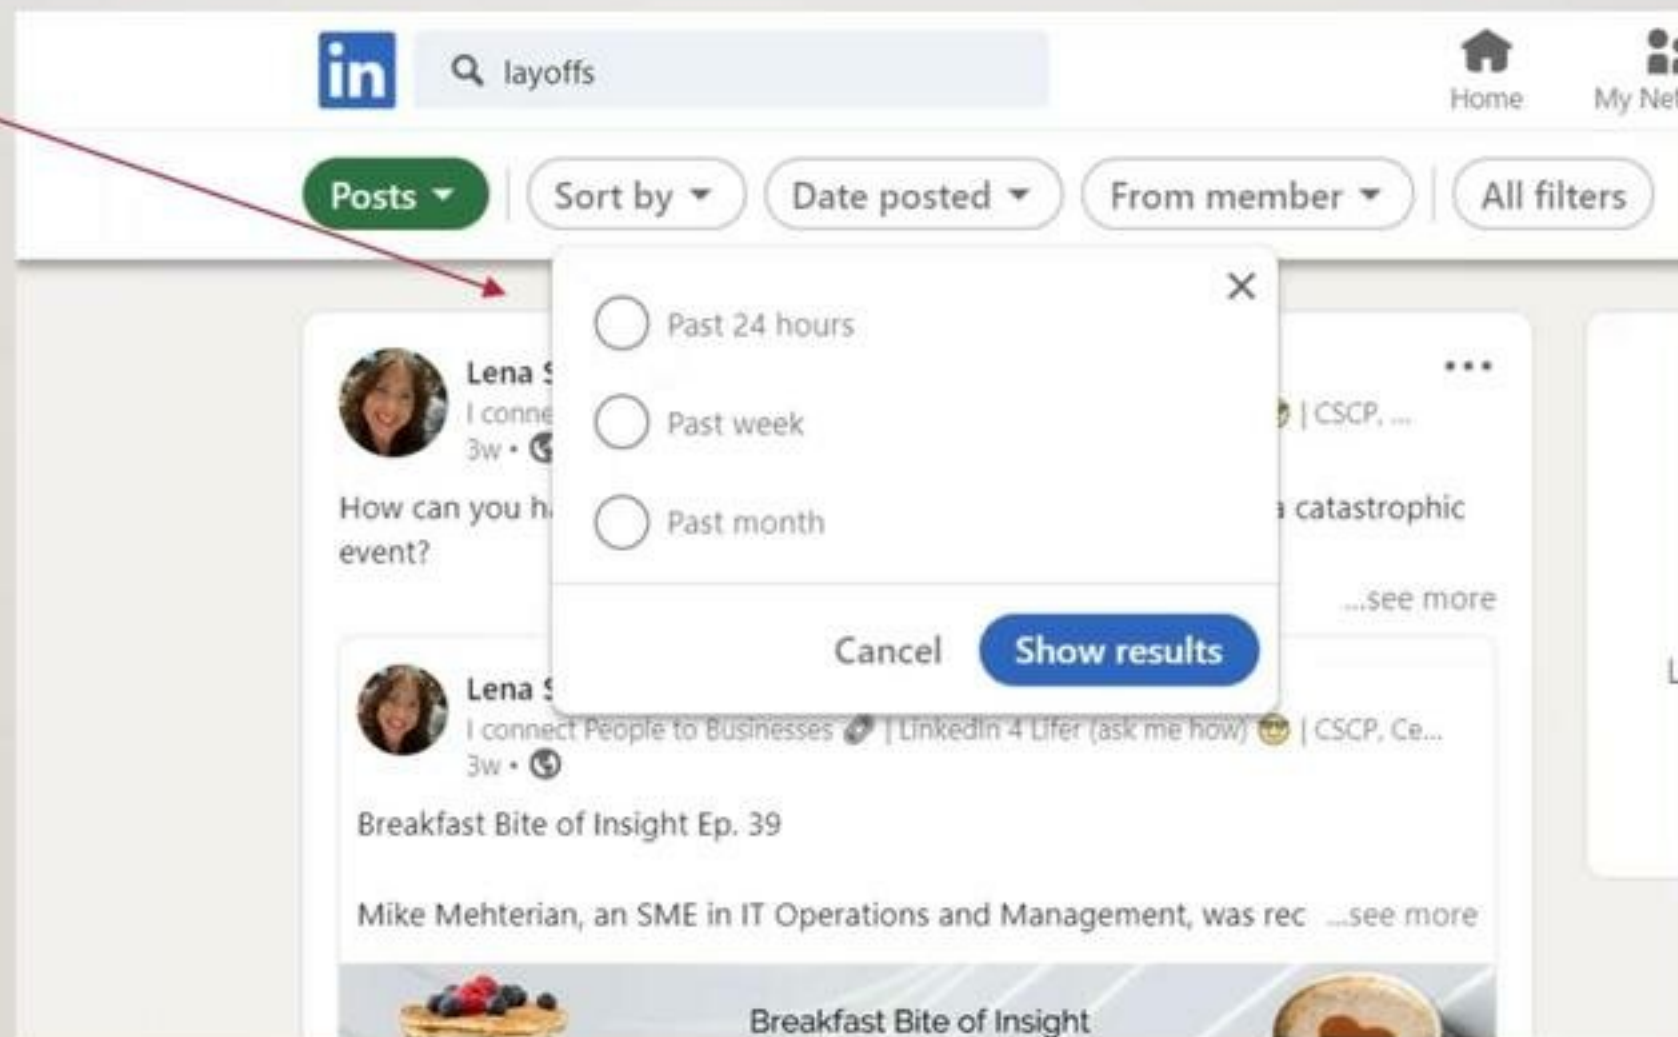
in

layoffs

Home

My Ne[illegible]

Posts

Sort by

Date posted

From member

All filters

Past 24 hours

Past week

Past month

Cancel

Show results

Lena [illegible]

I conne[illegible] | CSCP, ...

3w •

How can you h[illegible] catastrophic event?

...see more

Lena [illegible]

I connect People to Businesses | LinkedIn 4 Lifer (ask me how) | CSCP, Ce...

3w •

Breakfast Bite of Insight Ep. 39

Mike Mehterian, an SME in IT Operations and Management, was rec ...see more

Breakfast Bite of Insight